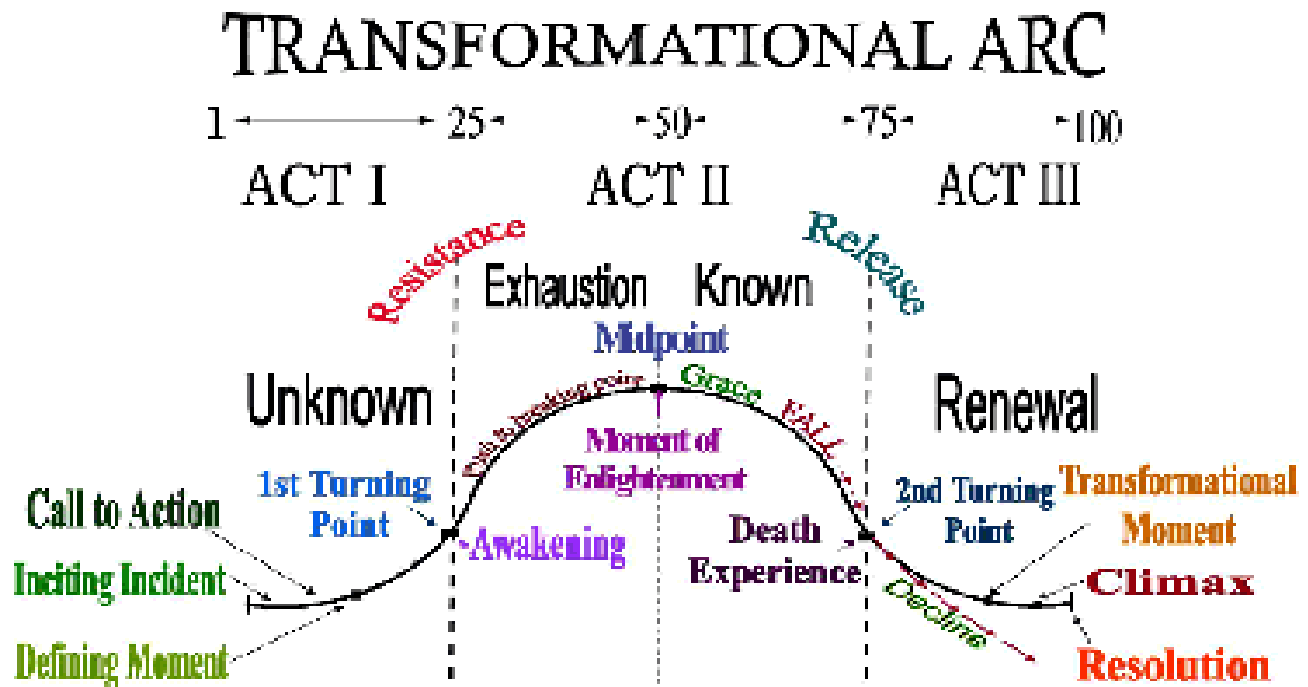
TRANSFORMATIONAL ARC

1 25 50 75 100

ACT I ACT II ACT III

Resistance

Release

Exhaustion Known

Midpoint

Unknown

Renewal

Push to breaking point

Grace

FALL

Moment of Enlightenment

1st Turning Point

2nd Turning Point

Transformational Moment

Call to Action

Awakening

Death Experience

Inciting Incident

Climax

Decline

Defining Moment

Resolution